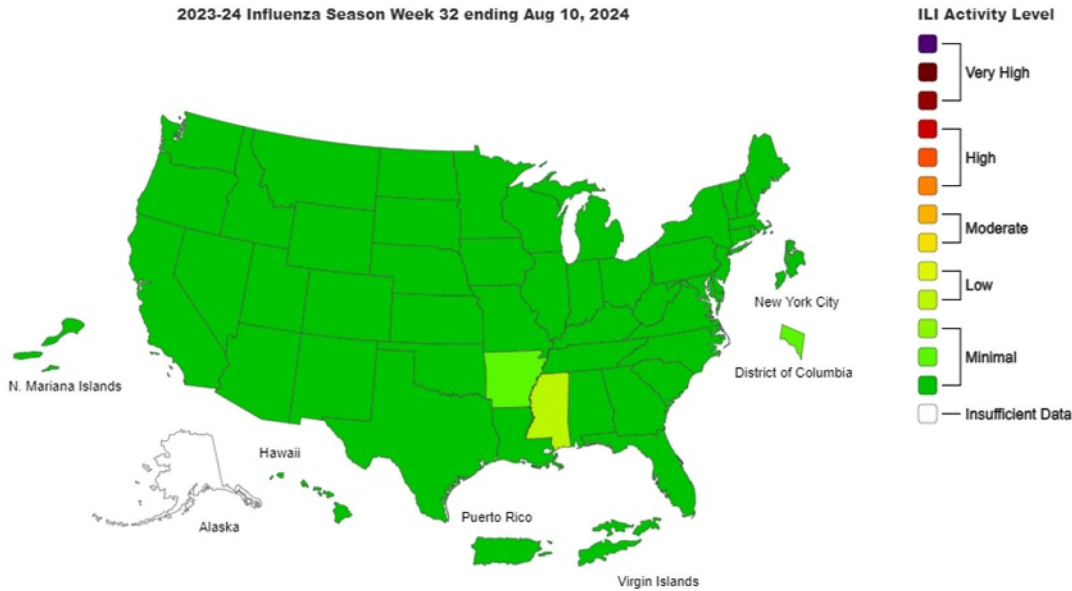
2023-24 Influenza Season Week 32 ending Aug 10, 2024

N. Mariana Islands

Hawaii

Alaska

Puerto Rico

Virgin Islands

New York City

District of Columbia

ILI Activity Level

Very High

High

Moderate

Low

Minimal

Insufficient Data